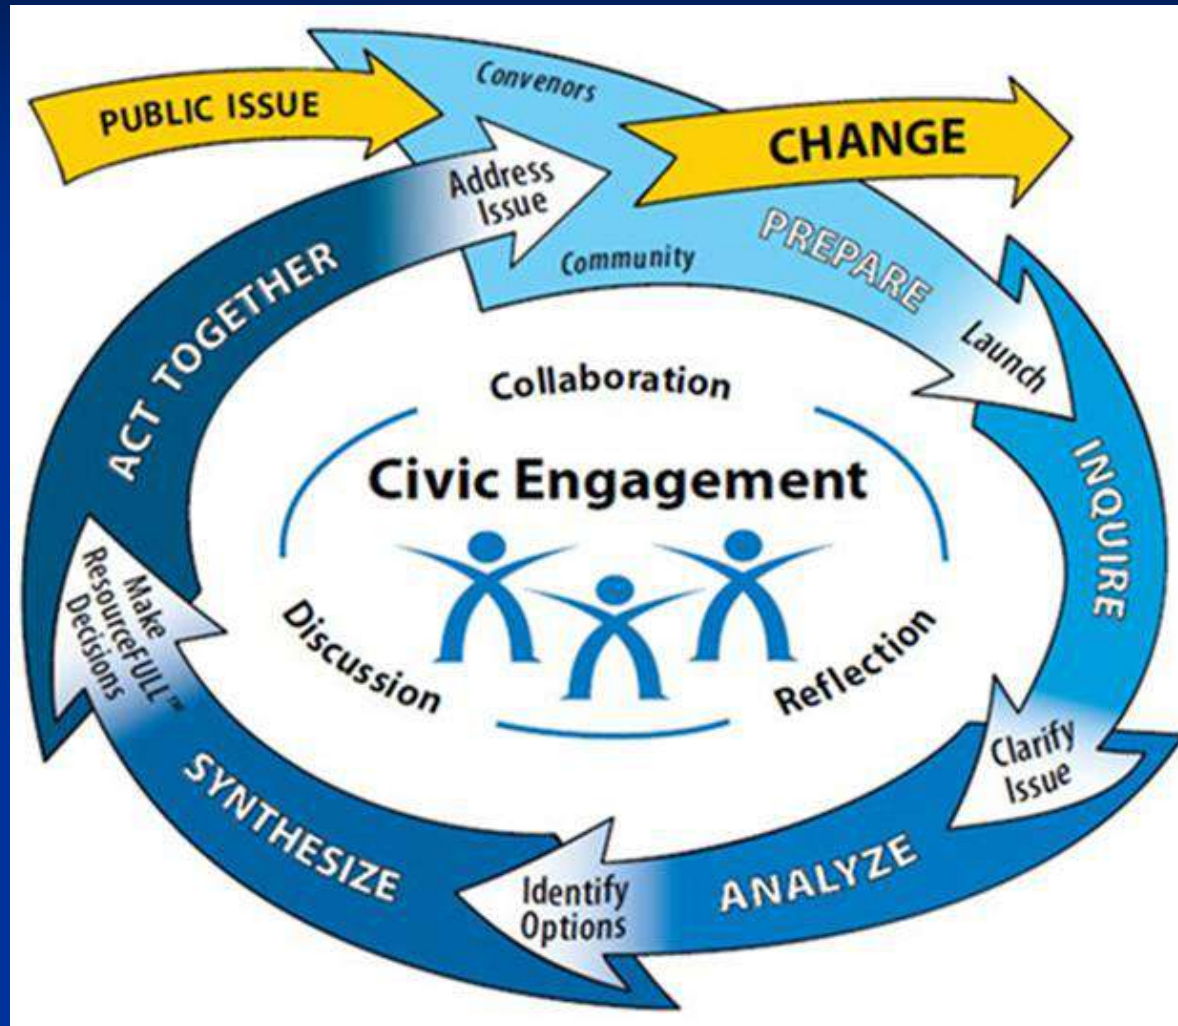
PUBLIC ISSUE

Convenors

CHANGE

Address Issue

Community

PREPARE

Launch

INQUIRE

Clarify Issue

ANALYZE

Identify Options

SYNTHESIZE

Make ResourceFULL™ Decisions

ACT TOGETHER

Collaboration

Civic Engagement

Discussion

Reflection